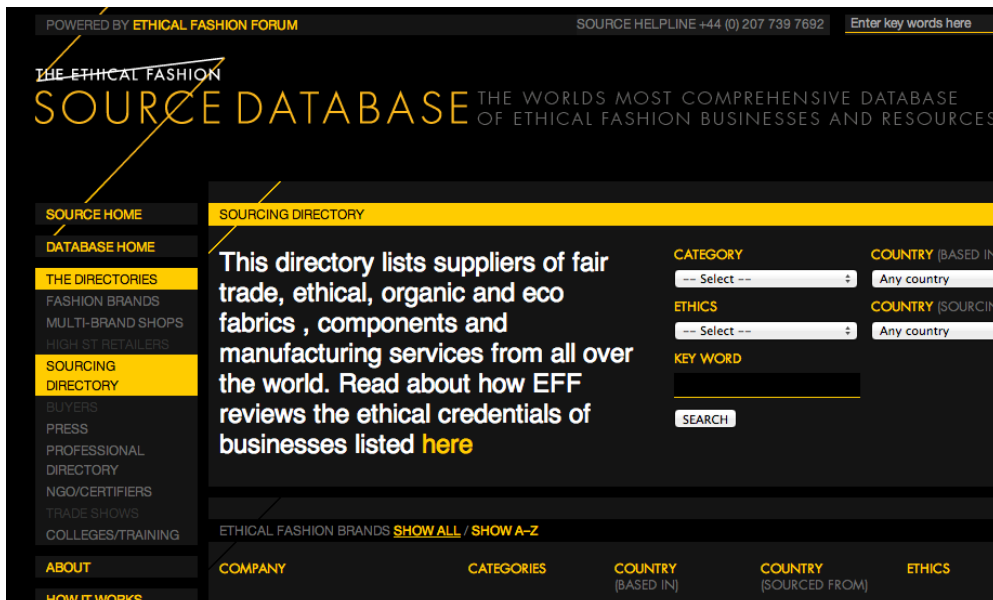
POWERED BY ETHICAL FASHION FORUM

SOURCE HELPLINE +44 (0) 207 739 7692

Enter key words here

THE ETHICAL FASHION

SOURCE DATABASE

THE WORLDS MOST COMPREHENSIVE DATABASE OF ETHICAL FASHION BUSINESSES AND RESOURCES

SOURCE HOME

DATABASE HOME

THE DIRECTORIES

FASHION BRANDS

MULTI-BRAND SHOPS

HIGH ST RETAILERS

SOURCING DIRECTORY

BUYERS

PRESS

PROFESSIONAL DIRECTORY

NGO/CERTIFIERS

TRADE SHOWS

COLLEGES/TRAINING

ABOUT

HOW IT WORKS

SOURCING DIRECTORY

This directory lists suppliers of fair trade, ethical, organic and eco fabrics , components and manufacturing services from all over the world. Read about how EFF reviews the ethical credentials of businesses listed here

CATEGORY

-- Select --

ETHICS

-- Select --

KEY WORD

SEARCH

COUNTRY (BASED IN

Any country

COUNTRY (SOURCIN

Any country

ETHICAL FASHION BRANDS SHOW ALL / SHOW A–Z

| COMPANY | CATEGORIES | COUNTRY (BASED IN) | COUNTRY (SOURCED FROM) | ETHICS |
|---|---|---|---|---|